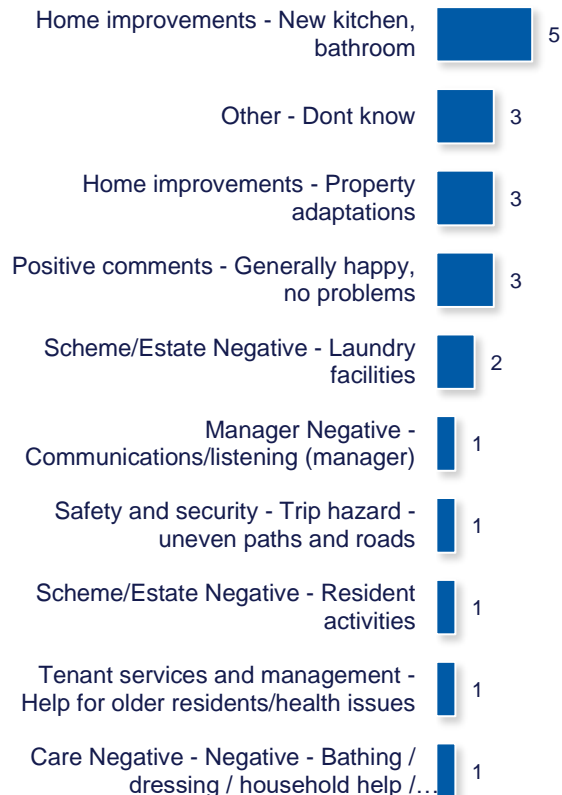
Home improvements - New kitchen, bathroom
5

Other - Dont know
3

Home improvements - Property adaptations
3

Positive comments - Generally happy, no problems
3

Scheme/Estate Negative - Laundry facilities
2

Manager Negative - Communications/listening (manager)
1

Safety and security - Trip hazard - uneven paths and roads
1

Scheme/Estate Negative - Resident activities
1

Tenant services and management - Help for older residents/health issues
1

Care Negative - Negative - Bathing / dressing / household help /…
1